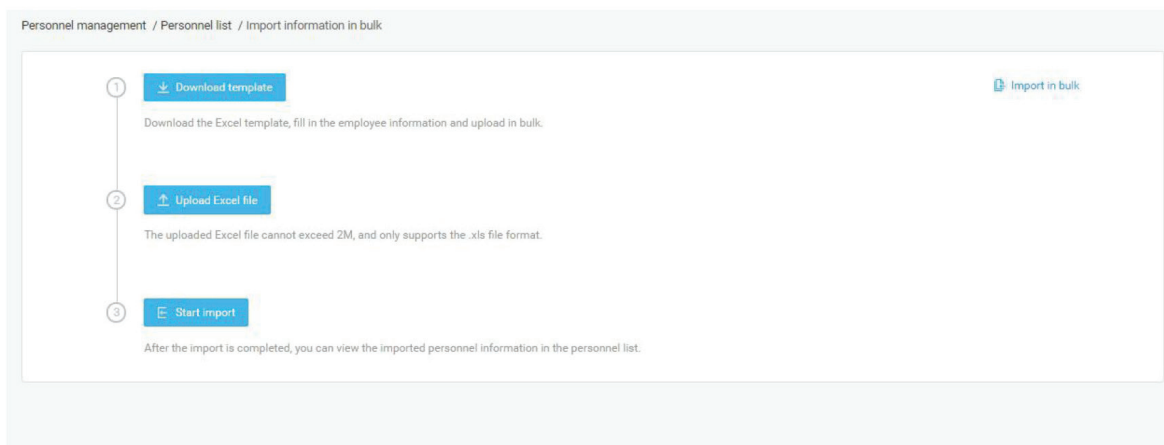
Personnel management / Personnel list / Import information in bulk

1 Download template

Import in bulk

Download the Excel template, fill in the employee information and upload in bulk.

2 Upload Excel file

The uploaded Excel file cannot exceed 2M, and only supports the .xls file format.

3 Start import

After the import is completed, you can view the imported personnel information in the personnel list.